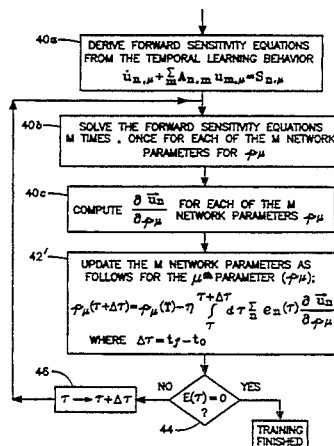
40a

DERIVE FORWARD SENSITIVITY EQUATIONS FROM THE TEMPORAL LEARNING BEHAVIOR

$\dot{u}_{n,\mu} + \sum_m A_{n,m} u_{m,\mu} = S_{n,\mu}$

40b

SOLVE THE FORWARD SENSITIVITY EQUATIONS M TIMES, ONCE FOR EACH OF THE M NETWORK PARAMETERS FOR $\rho_\mu$

40c

COMPUTE $\frac{\partial \vec{u}_n}{\partial \rho_\mu}$ FOR EACH OF THE M NETWORK PARAMETERS $\rho_\mu$

42'

UPDATE THE M NETWORK PARAMETERS AS FOLLOWS FOR THE $\mu^{th}$ PARAMETER ($\rho_\mu$):

$\rho_\mu(\tau+\Delta\tau) = \rho_\mu(\tau) - \eta \int_{\tau}^{\tau+\Delta\tau} d\tau \sum_n e_n(\tau) \frac{\partial \vec{u}_n}{\partial \rho_\mu}$

WHERE $\Delta\tau = t_f - t_0$

46

$\tau \rightarrow \tau + \Delta\tau$

NO

$E(\tau) = 0$ ?

YES

44

TRAINING FINISHED